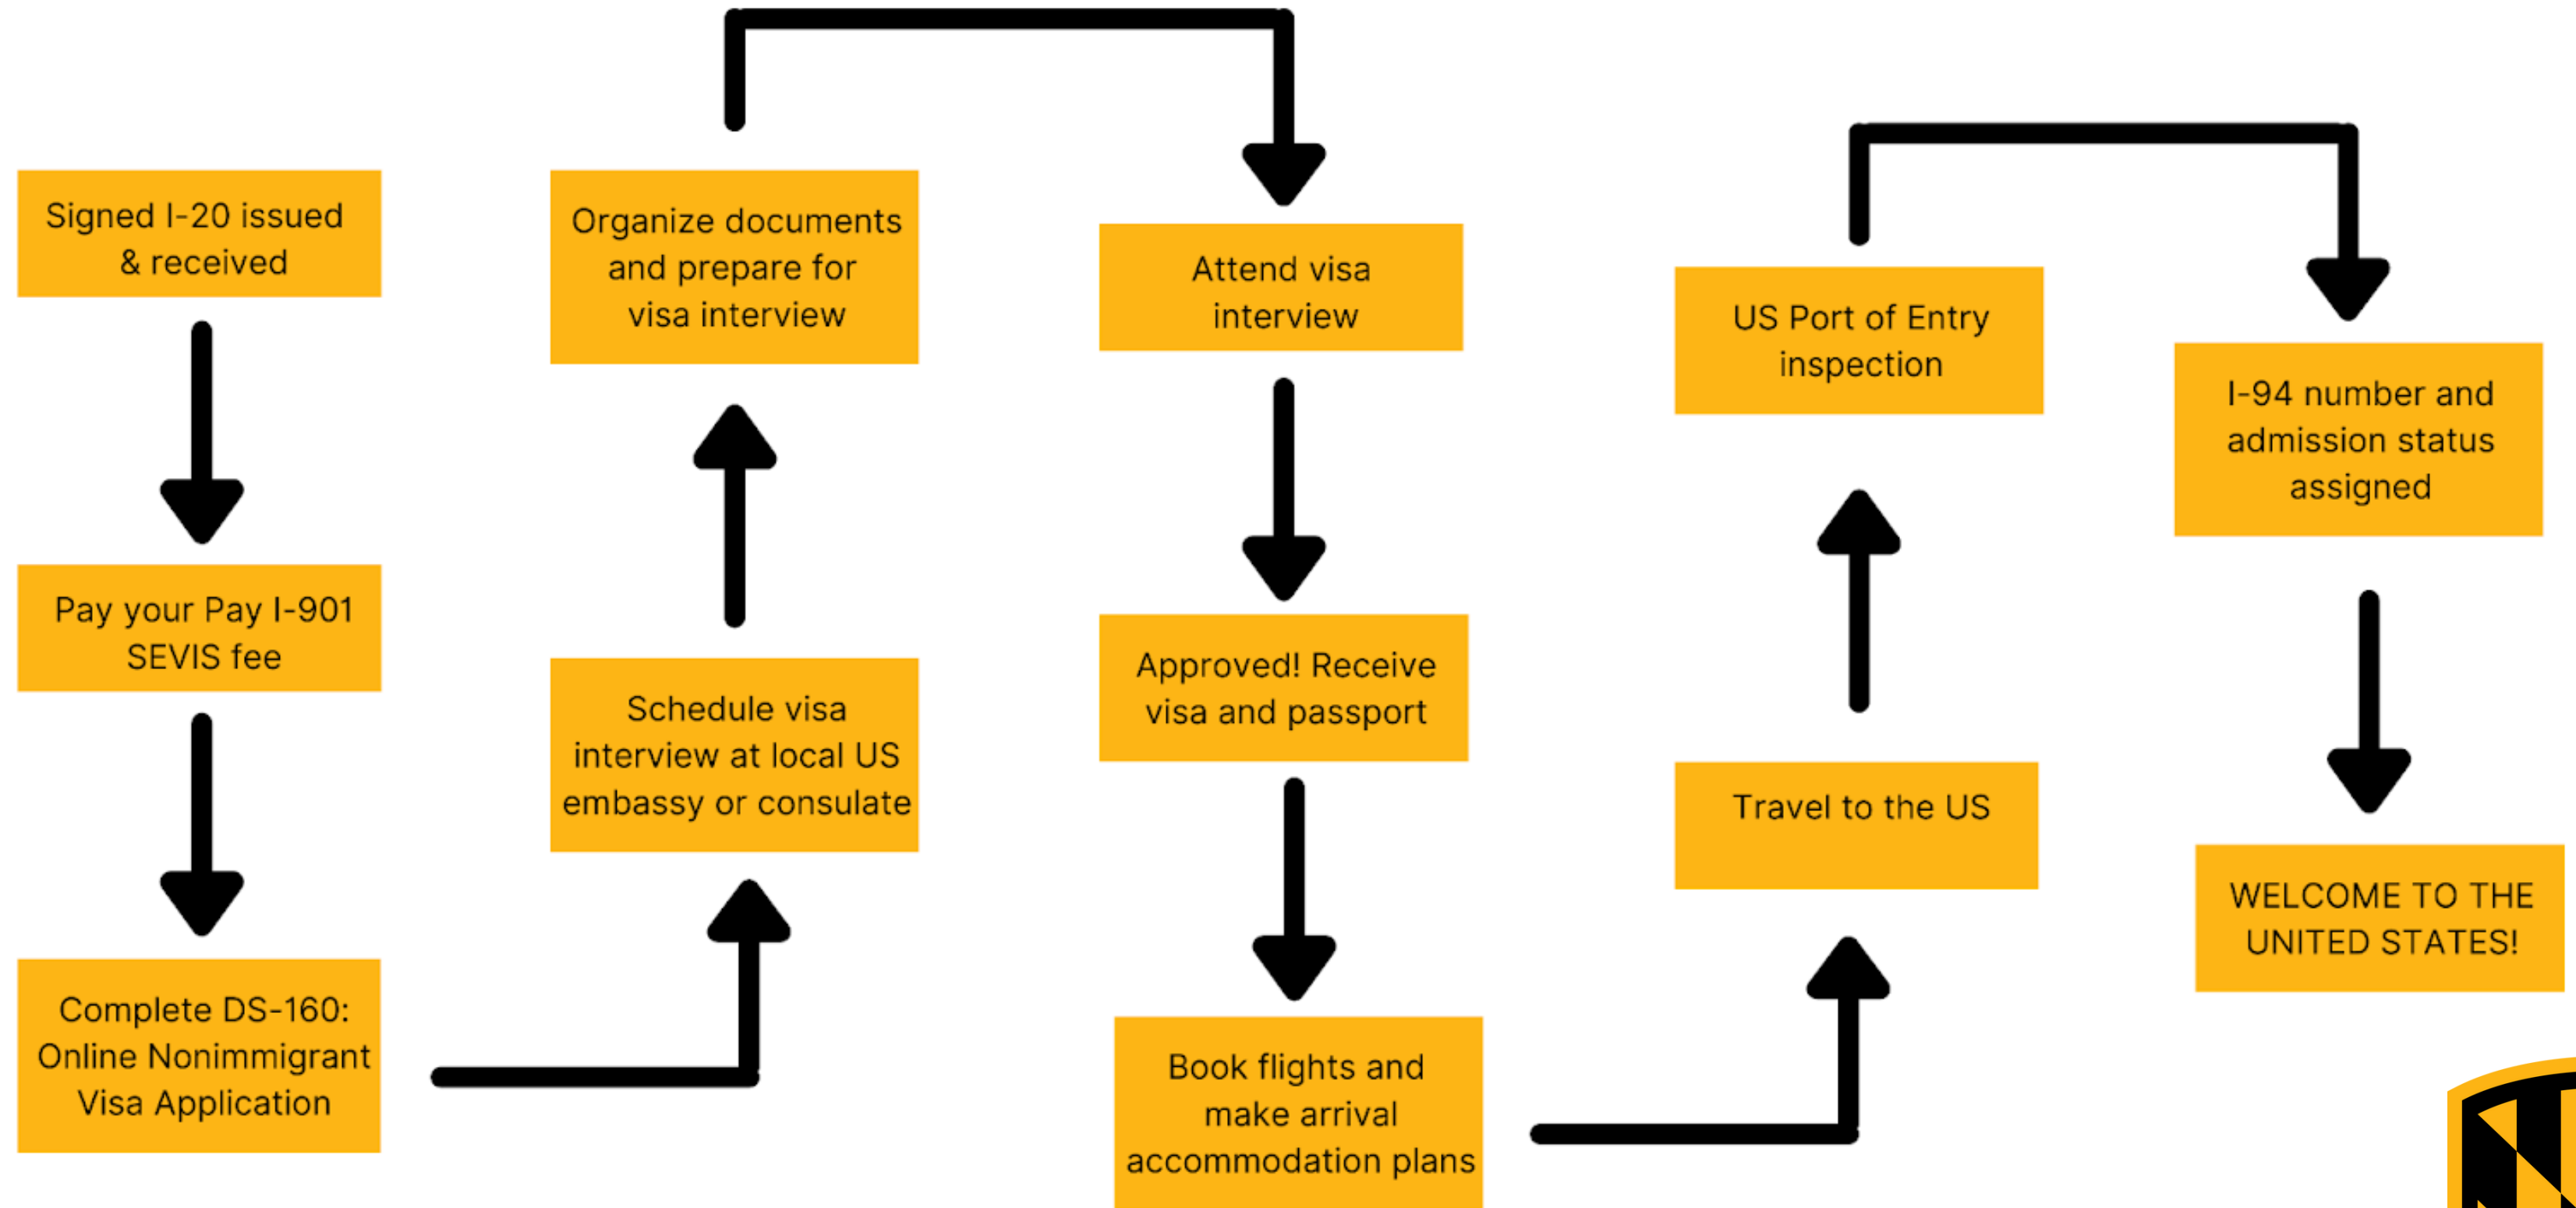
Signed I-20 issued & received

Pay your Pay I-901 SEVIS fee

Complete DS-160: Online Nonimmigrant Visa Application

Schedule visa interview at local US embassy or consulate

Organize documents and prepare for visa interview

Attend visa interview

Approved! Receive visa and passport

Book flights and make arrival accommodation plans

Travel to the US

US Port of Entry inspection

I-94 number and admission status assigned

WELCOME TO THE UNITED STATES!